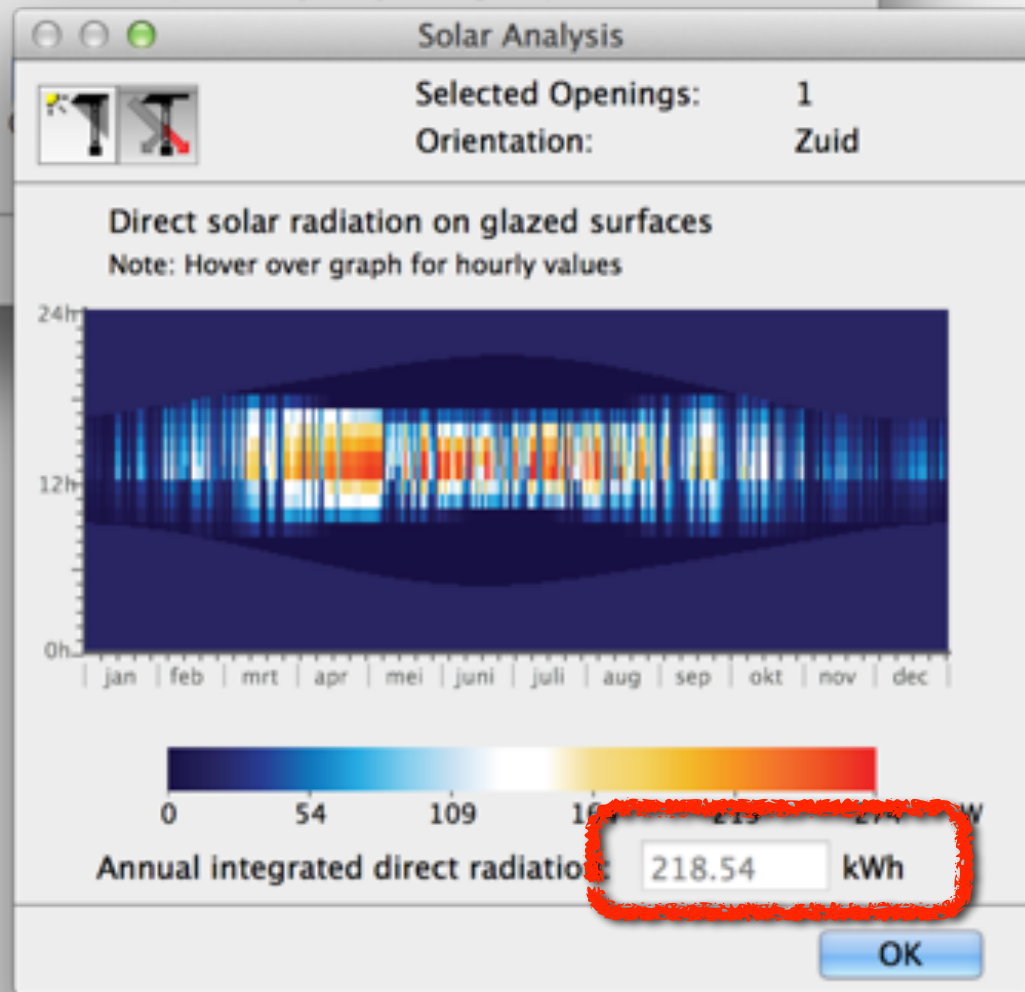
Solar Analysis

Selected Openings: 1
Orientation: Zuid

Direct solar radiation on glazed surfaces
Note: Hover over graph for hourly values

24h
12h
0h
jan feb mrt apr mei juni juli aug sep okt nov dec

0 54 109 1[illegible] 2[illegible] 2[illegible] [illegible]W

Annual integrated direct radiatio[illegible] 218.54 kWh

OK